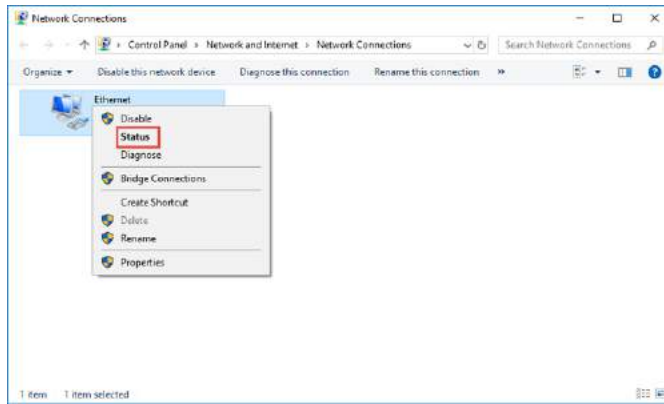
Network Connections

Control Panel › Network and Internet › Network Connections

Search Network Connections

Organize ▾ Disable this network device Diagnose this connection Rename this connection »

Ethernet

Disable
Status
Diagnose
Bridge Connections
Create Shortcut
Delete
Rename
Properties

1 item 1 item selected